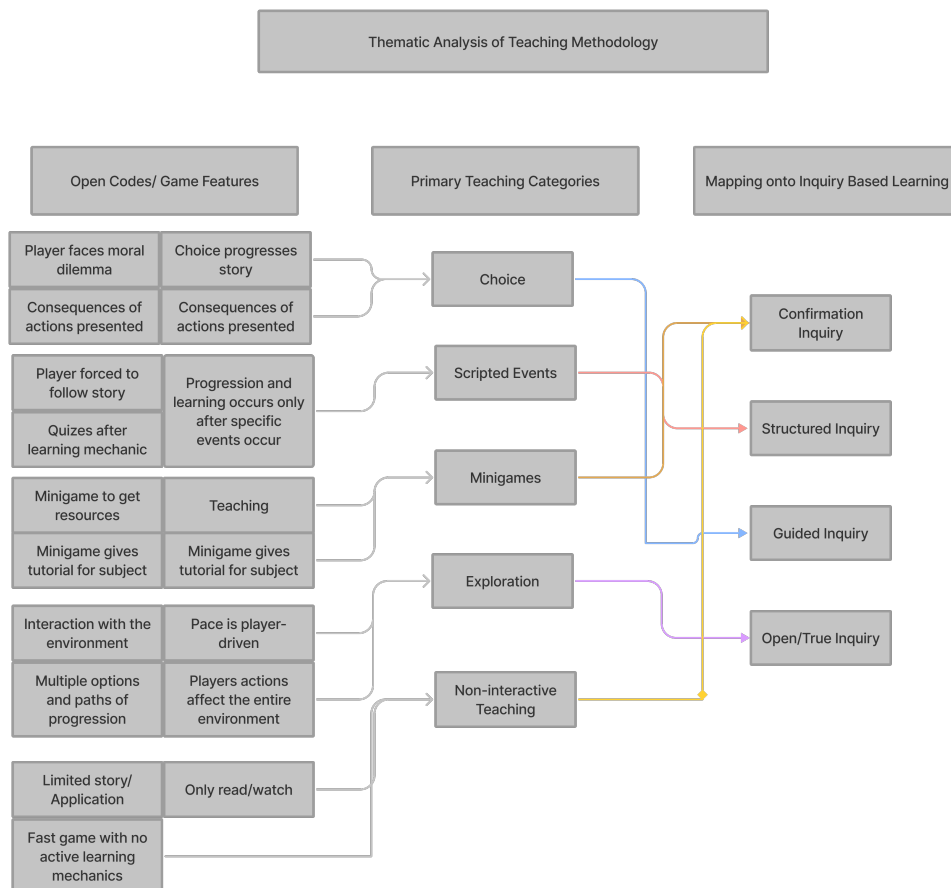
Thematic Analysis of Teaching Methodology

Open Codes/ Game Features

Primary Teaching Categories

Mapping onto Inquiry Based Learning

Player faces moral dilemma

Choice progresses story

Consequences of actions presented

Consequences of actions presented

Choice

Player forced to follow story

Quizes after learning mechanic

Progression and learning occurs only after specific events occur

Scripted Events

Minigame to get resources

Teaching

Minigame gives tutorial for subject

Minigame gives tutorial for subject

Minigames

Interaction with the environment

Pace is player-driven

Multiple options and paths of progression

Players actions affect the entire environment

Exploration

Limited story/ Application

Only read/watch

Fast game with no active learning mechanics

Non-interactive Teaching

Confirmation Inquiry

Structured Inquiry

Guided Inquiry

Open/True Inquiry